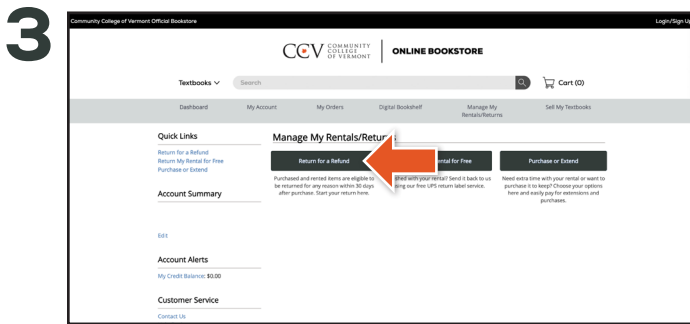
3

Community College of Vermont Official Bookstore

Login/Sign Up

CCV COMMUNITY COLLEGE OF VERMONT | ONLINE BOOKSTORE

Textbooks

Search

Cart (0)

Dashboard My Account My Orders Digital Bookshelf Manage My Rentals/Returns Sell My Textbooks

Quick Links

Return for a Refund

Return My Rental for Free

Purchase or Extend

Account Summary

Edit

Account Alerts

My Credit Balance: $0.00

Customer Service

Contact Us

Manage My Rentals/Retur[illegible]

Return for a Refund

Purchased and rented items are eligible to be returned for any reason within 30 days after purchase. Start your return here.

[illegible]ental for Free

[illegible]shed with your rental? Send it back to us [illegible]sing our free UPS return label service.

Purchase or Extend

Need extra time with your rental or want to purchase it to keep? Choose your options here and easily pay for extensions and purchases.